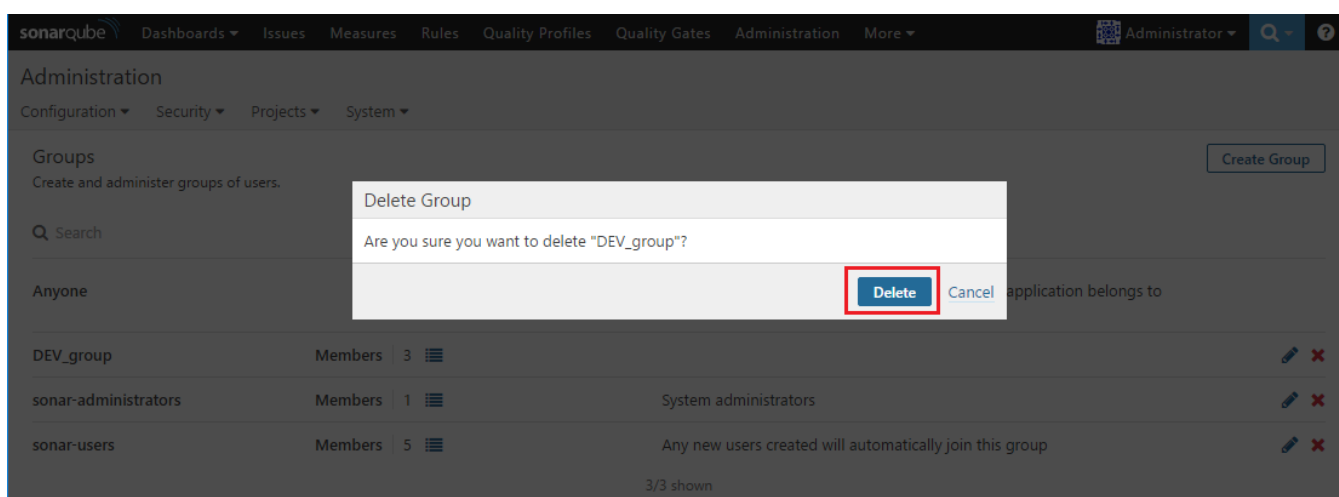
sonarqube Dashboards ▾ Issues Measures Rules Quality Profiles Quality Gates Administration More ▾ Administrator ▾

Administration

Configuration ▾ Security ▾ Projects ▾ System ▾

Groups
Create and administer groups of users.

Create Group

Search

Anyone

application belongs to

Delete Group

Are you sure you want to delete "DEV_group"?

Delete Cancel

| DEV_group | Members 3 | |
|---|---|---|
| sonar-administrators | Members 1 | System administrators |
| sonar-users | Members 5 | Any new users created will automatically join this group |

3/3 shown